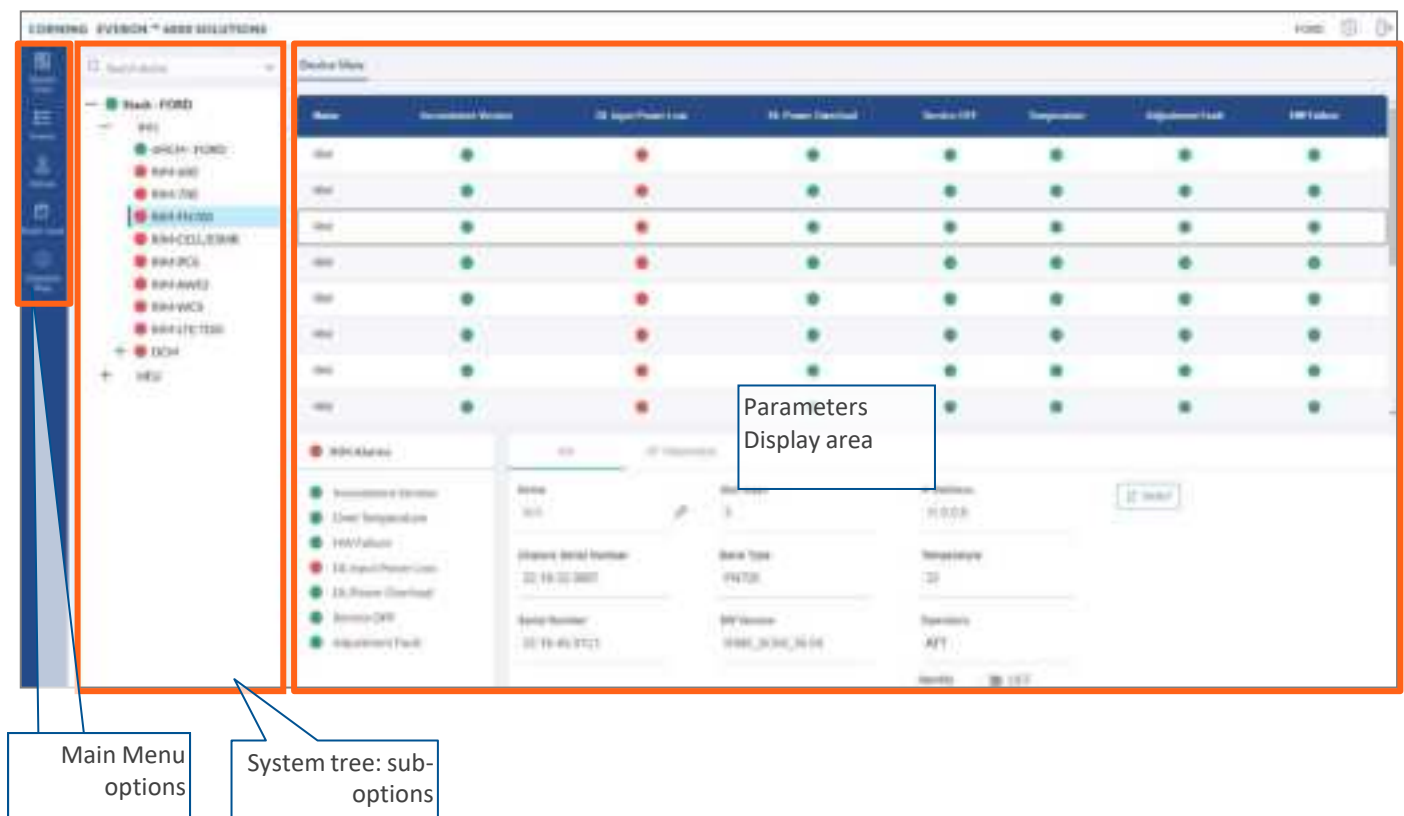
CORNING EVERON™ 6000 SOLUTIONS

FORD

Device View

| Name | Inconsistent Version | DL Input Power Low | DL Power Overload | Service OFF | Temperature | Adjustment Fault | HW Failure |
|---|---|---|---|---|---|---|---|

Rack - FORD

Parameters Display area

Main Menu options

System tree: sub-options